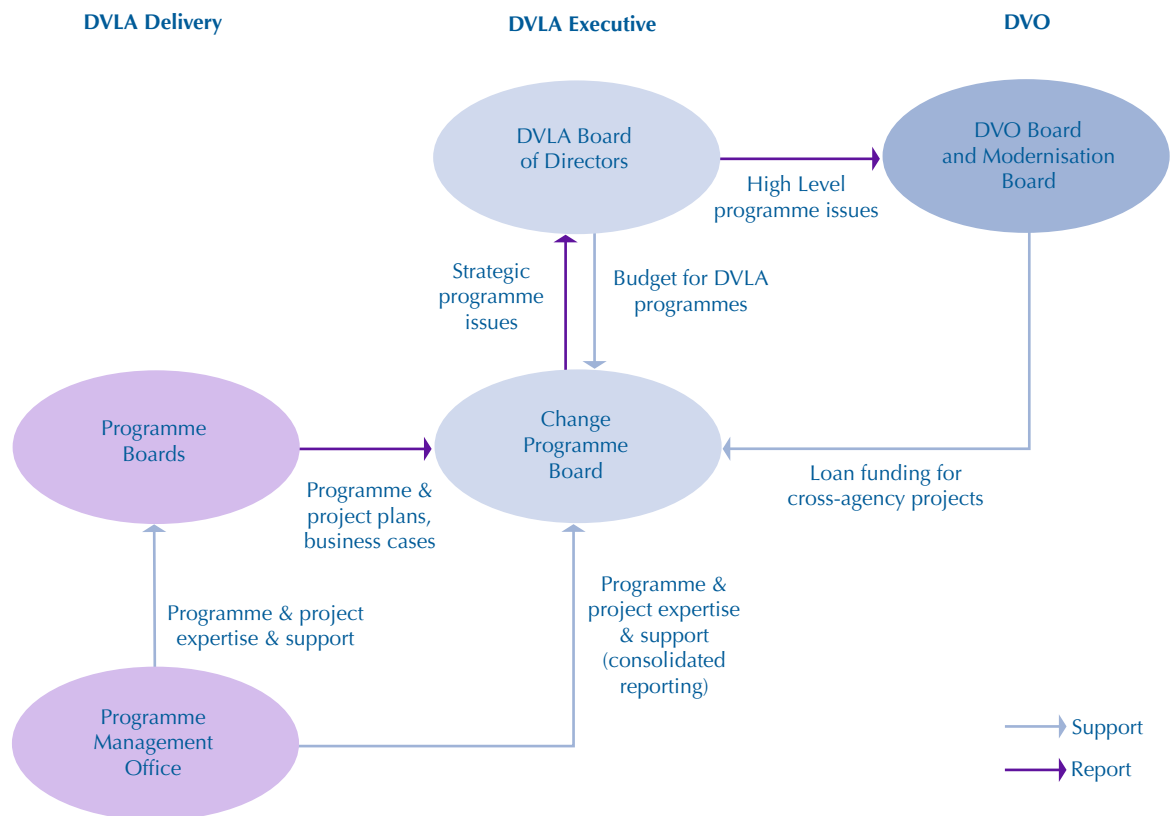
DVLA Delivery

DVLA Executive

DVO

DVLA Board of Directors

High Level programme issues

DVO Board and Modernisation Board

Strategic programme issues

Budget for DVLA programmes

Programme Boards

Change Programme Board

Programme & project plans, business cases

Loan funding for cross-agency projects

Programme & project expertise & support

Programme & project expertise & support (consolidated reporting)

Programme Management Office

Support

Report